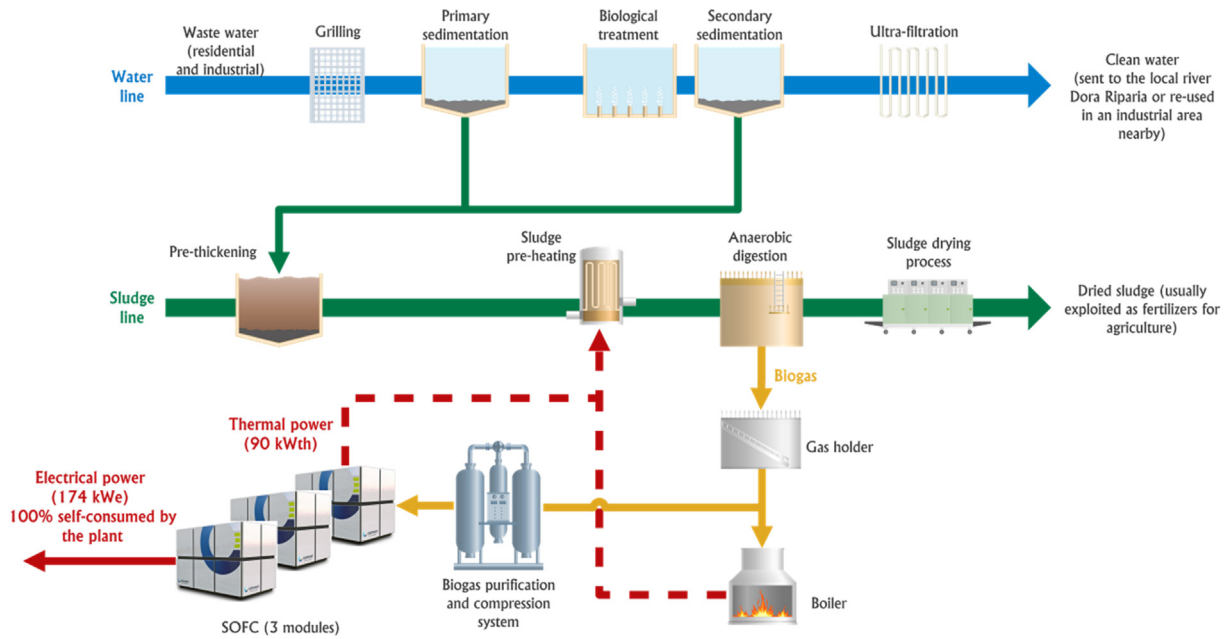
Water line

Waste water (residential and industrial)

Grilling

Primary sedimentation

Biological treatment

Secondary sedimentation

Ultra-filtration

Clean water (sent to the local river Dora Riparia or re-used in an industrial area nearby)

Sludge line

Pre-thickening

Sludge pre-heating

Anaerobic digestion

Sludge drying process

Dried sludge (usually exploited as fertilizers for agriculture)

Biogas

Gas holder

Thermal power (90 kWth)

Electrical power (174 kWe) 100% self-consumed by the plant

Biogas purification and compression system

Boiler

SOFC (3 modules)